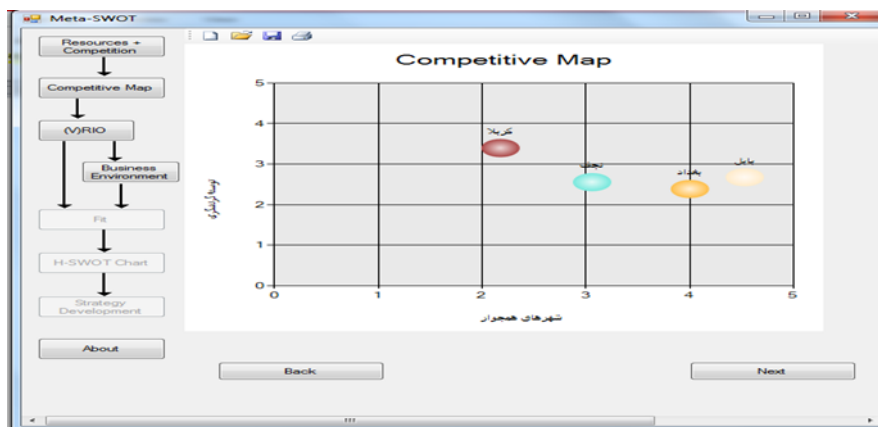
Meta-SWOT

Resources + Competition

Competitive Map

(V)RIO

Business Environment

Fit

H-SWOT Chart

Strategy Development

About

Competitive Map

5
4
3
2
1
0

0 1 2 3 4 5

كربلا
نجف
بغداد
بابل

توسعه گردشگری

شهرهای همجوار

Back

Next